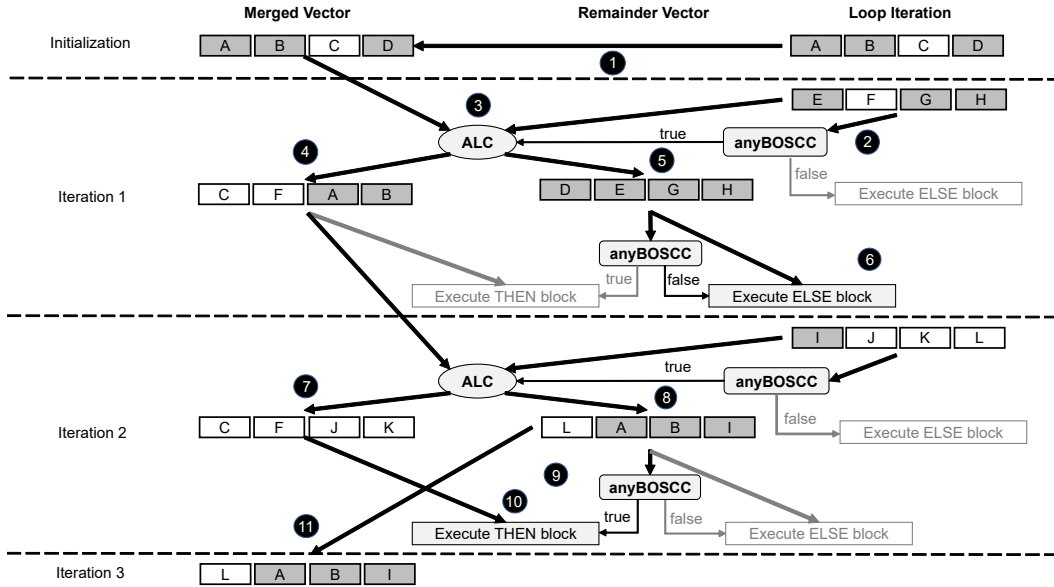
Merged Vector
Remainder Vector
Loop Iteration

Initialization
A B C D
1
A B C D

E F G H
3
ALC
true
anyBOSCC
2
4
5
false
Iteration 1
C F A B
D E G H
Execute ELSE block

anyBOSCC
6
true
false
Execute THEN block
Execute ELSE block

I J K L
true
ALC
anyBOSCC
7
8
Iteration 2
C F J K
L A B I
false
Execute ELSE block
9
anyBOSCC
10
true
false
11
Execute THEN block
Execute ELSE block

Iteration 3
L A B I